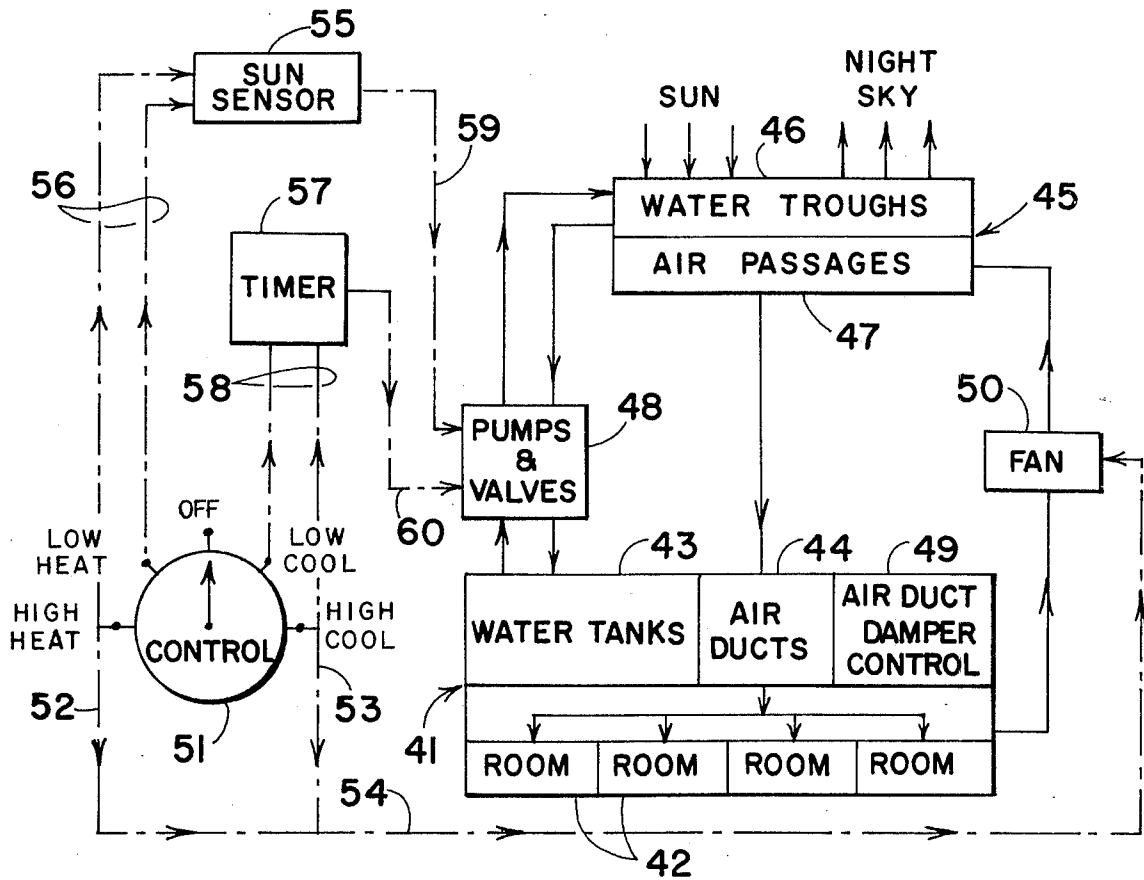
55
SUN SENSOR
NIGHT SKY
SUN
59
46
56
57
WATER TROUGHS
45
TIMER
AIR PASSAGES
47
58
50
PUMPS & VALVES
48
FAN
OFF
LOW HEAT
LOW COOL
60
43
44
49
HIGH HEAT
HIGH COOL
WATER TANKS
AIR DUCTS
AIR DUCT DAMPER CONTROL
CONTROL
52
53
51
41
ROOM
ROOM
ROOM
ROOM
54
42